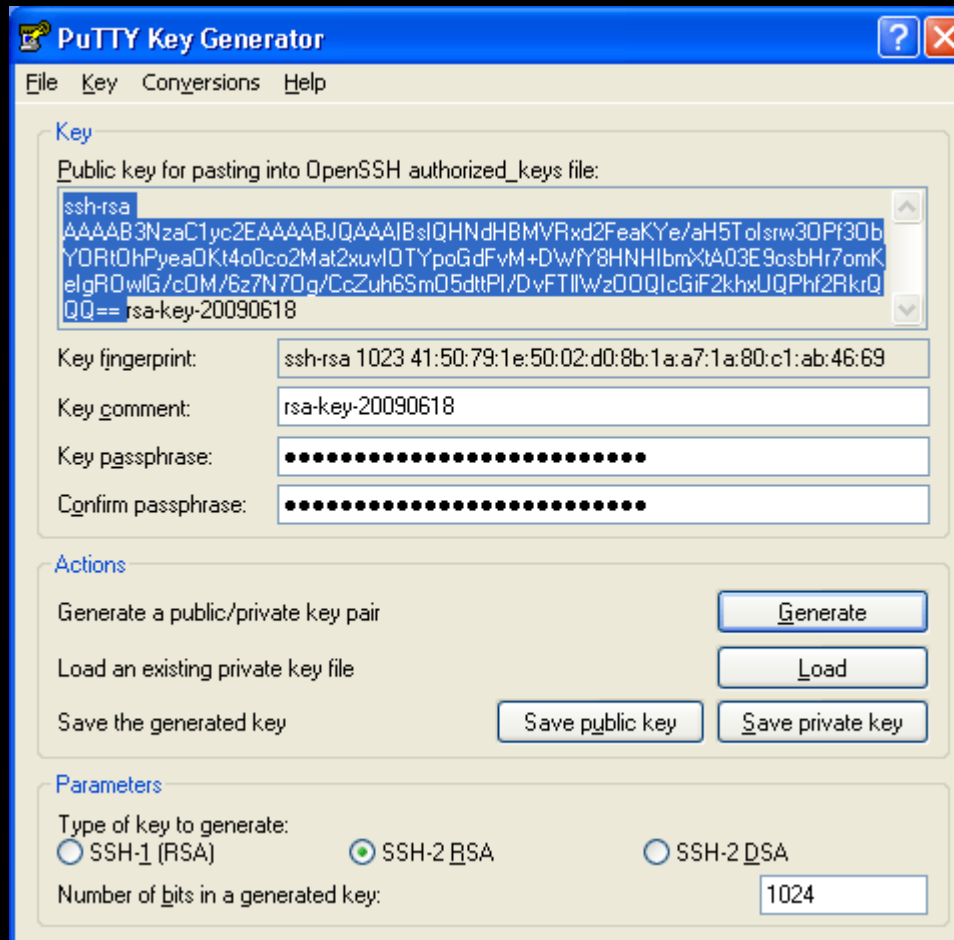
PuTTY Key Generator

File Key Conversions Help

Key

Public key for pasting into OpenSSH authorized_keys file:

ssh-rsa AAAAB3NzaC1yc2EAAAABJQAAAIBsIQHNdHBMVRxd2FeaKYe/aH5Tolsrw3OPf3ObYORt0hPyea0Kt4o0co2Mat2xuvIOTYpoGdFvM+DWfY8HNHIbmXtA03E9osbHr7omKeIgROwlG/cOM/6z7N7Og/CcZuh6SmO5dttPI/DvFTIlWzOOQIcGiF2khxUQPhf2RkrQQQ== rsa-key-20090618

Key fingerprint: ssh-rsa 1023 41:50:79:1e:50:02:d0:8b:1a:a7:1a:80:c1:ab:46:69

Key comment: rsa-key-20090618

Key passphrase: ●●●●●●●●●●●●●●●●●●●●●●●●●●●

Confirm passphrase: ●●●●●●●●●●●●●●●●●●●●●●●●●●●

Actions

Generate a public/private key pair

Generate

Load an existing private key file

Load

Save the generated key

Save public key

Save private key

Parameters

Type of key to generate:

SSH-1 (RSA)

SSH-2 RSA

SSH-2 DSA

Number of bits in a generated key:

1024